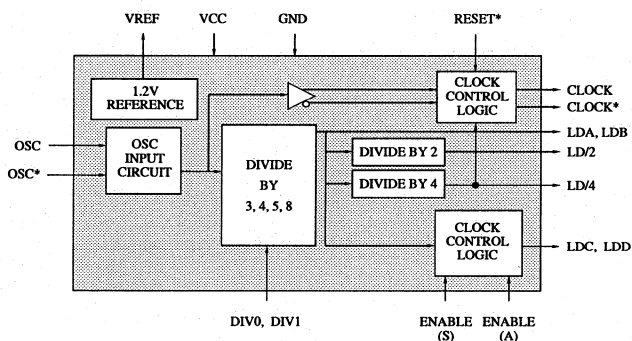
VREF VCC GND RESET*

1.2V REFERENCE

CLOCK CONTROL LOGIC

CLOCK
CLOCK*

OSC
OSC*

OSC INPUT CIRCUIT

DIVIDE BY 3, 4, 5, 8

LDA, LDB

DIVIDE BY 2

LD/2

DIVIDE BY 4

LD/4

CLOCK CONTROL LOGIC

LDC, LDD

DIV0, DIV1

ENABLE (S)

ENABLE (A)